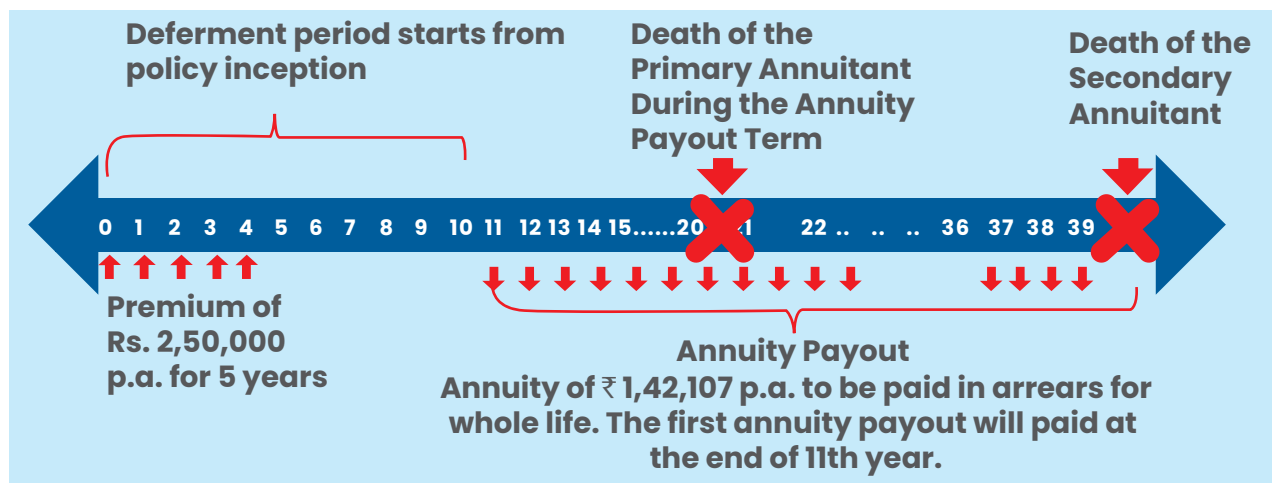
Deferment period starts from policy inception

Death of the Primary Annuitant During the Annuity Payout Term

Death of the Secondary Annuitant

0 1 2 3 4 5 6 7 8 9 10 11 12 13 14 15......20 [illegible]1 22 .. .. .. 36 37 38 39

Premium of Rs. 2,50,000 p.a. for 5 years

Annuity Payout

Annuity of ₹ 1,42,107 p.a. to be paid in arrears for whole life. The first annuity payout will paid at the end of 11th year.